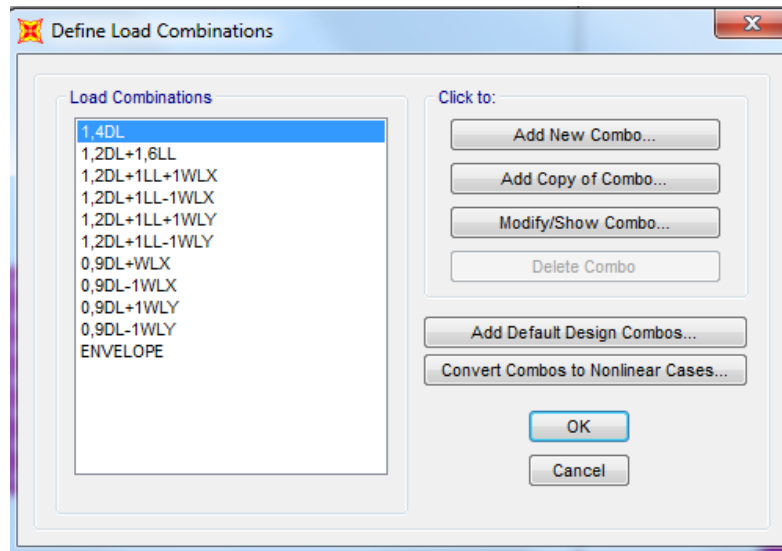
Define Load Combinations

Load Combinations

1,4DL
1,2DL+1,6LL
1,2DL+1LL+1WLX
1,2DL+1LL-1WLX
1,2DL+1LL+1WLY
1,2DL+1LL-1WLY
0,9DL+WLX
0,9DL-1WLX
0,9DL+1WLY
0,9DL-1WLY
ENVELOPE

Click to:

Add New Combo...

Add Copy of Combo...

Modify/Show Combo...

Delete Combo

Add Default Design Combos...

Convert Combos to Nonlinear Cases...

OK

Cancel